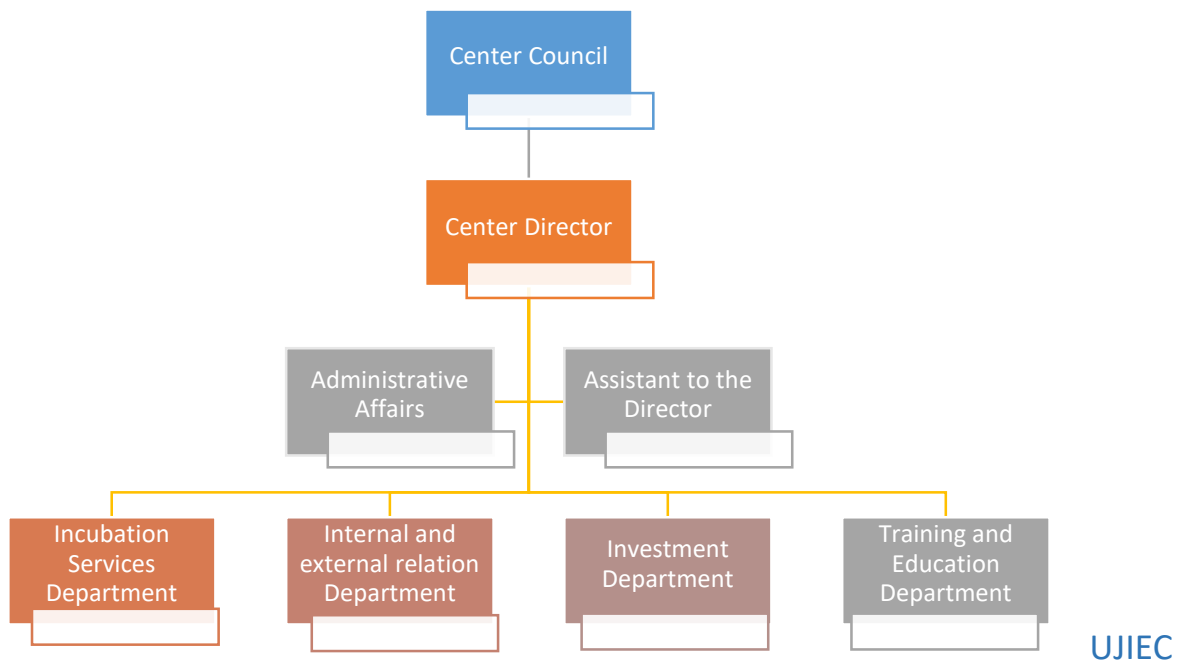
Center Council

Center Director

Administrative Affairs

Assistant to the Director

Incubation Services Department

Internal and external relation Department

Investment Department

Training and Education Department

UJIEC